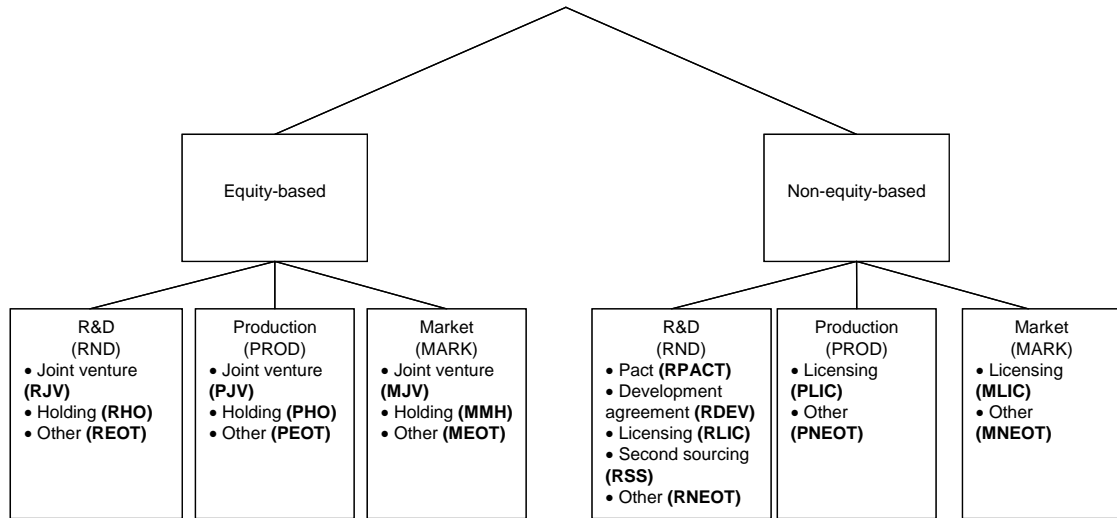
Equity-based

Non-equity-based

R&D
(RND)
• Joint venture **(RJV)**
• Holding **(RHO)**
• Other **(REOT)**

Production
(PROD)
• Joint venture **(PJV)**
• Holding **(PHO)**
• Other **(PEOT)**

Market
(MARK)
• Joint venture **(MJV)**
• Holding **(MMH)**
• Other **(MEOT)**

R&D
(RND)
• Pact **(RPACT)**
• Development agreement **(RDEV)**
• Licensing **(RLIC)**
• Second sourcing **(RSS)**
• Other **(RNEOT)**

Production
(PROD)
• Licensing **(PLIC)**
• Other **(PNEOT)**

Market
(MARK)
• Licensing **(MLIC)**
• Other **(MNEOT)**